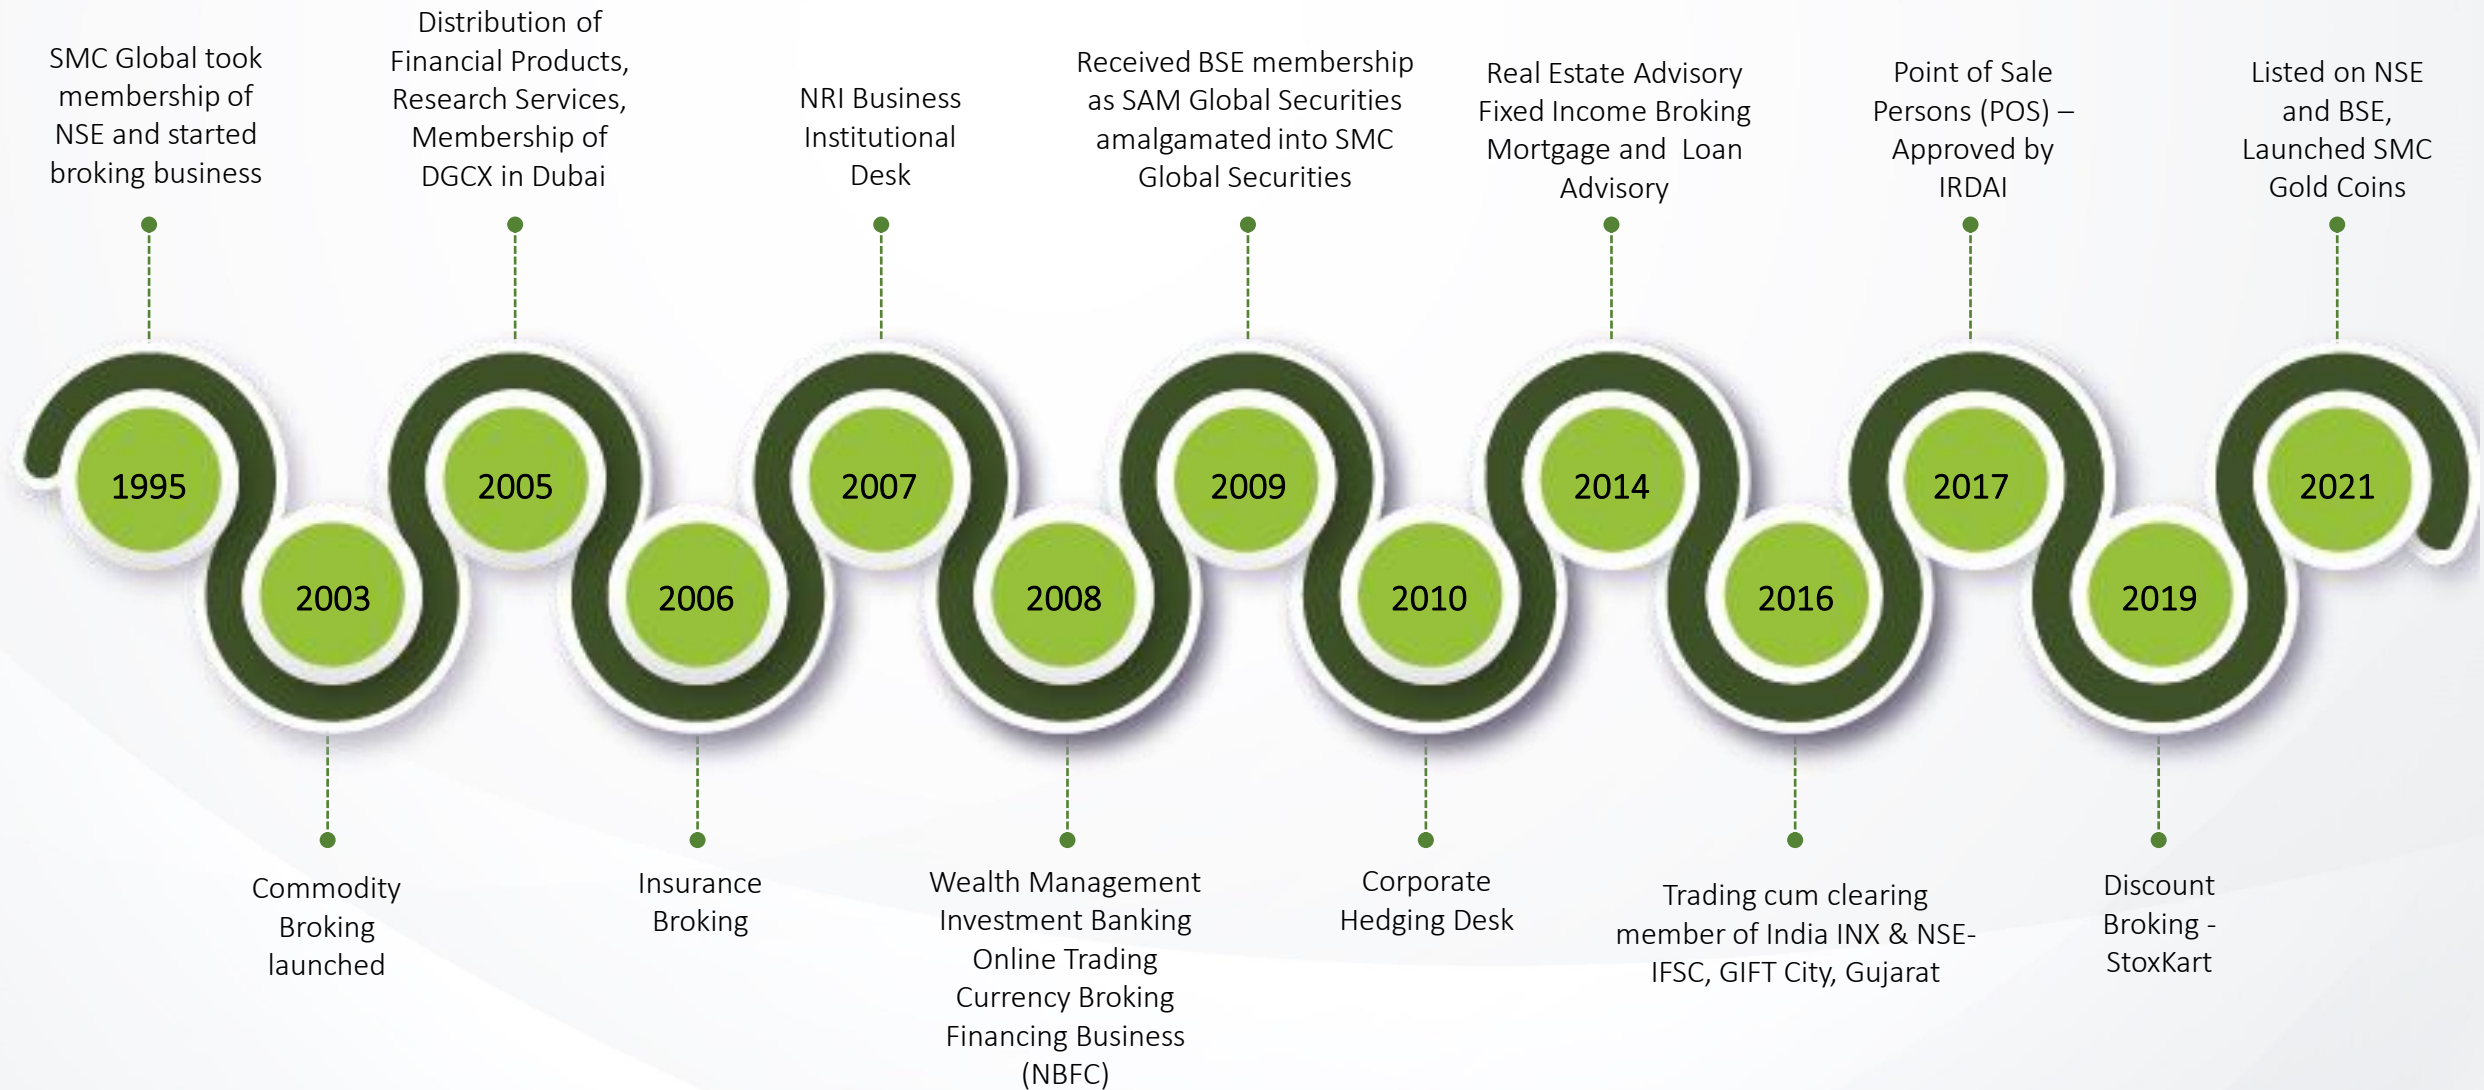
SMC Global took membership of NSE and started broking business

1995

Distribution of Financial Products, Research Services, Membership of DGCX in Dubai

2005

NRI Business Institutional Desk

2007

Received BSE membership as SAM Global Securities amalgamated into SMC Global Securities

2009

Real Estate Advisory Fixed Income Broking Mortgage and Loan Advisory

2014

Point of Sale Persons (POS) – Approved by IRDAI

2017

Listed on NSE and BSE, Launched SMC Gold Coins

2021

2003

Commodity Broking launched

2006

Insurance Broking

2008

Wealth Management Investment Banking Online Trading Currency Broking Financing Business (NBFC)

2010

Corporate Hedging Desk

2016

Trading cum clearing member of India INX & NSE-IFSC, GIFT City, Gujarat

2019

Discount Broking - StoxKart